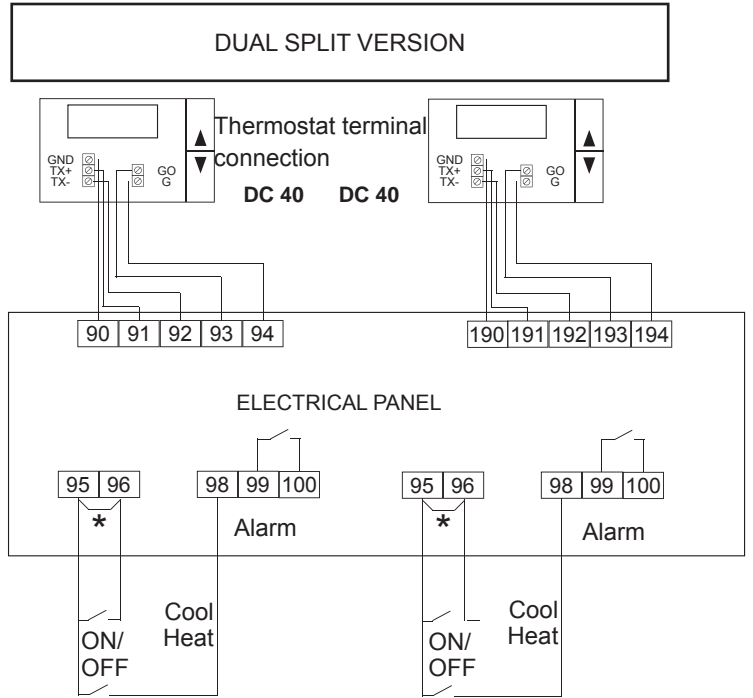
DUAL SPLIT VERSION

Thermostat terminal connection

GND
TX+
TX-
GO
G

DC 40 DC 40

GND
TX+
TX-
GO
G

90 91 92 93 94

190 191 192 193 194

ELECTRICAL PANEL

95 96
*
98 99 100
Alarm

95 96
*
98 99 100
Alarm

ON/ OFF
Cool Heat

ON/ OFF
Cool Heat